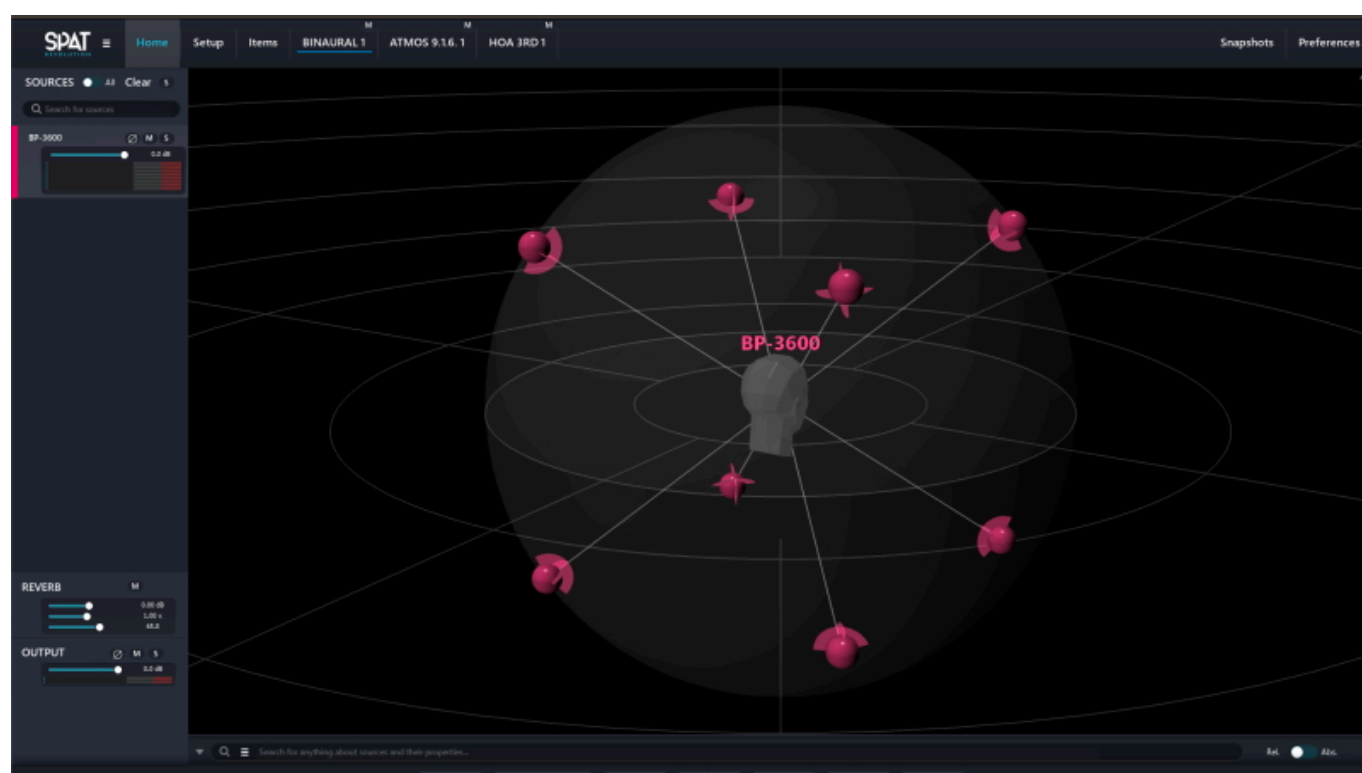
SPAT REVOLUTION ≡ Home Setup Items M BINAURAL 1 M ATMOS 9.1.6. 1 M HOA 3RD 1 Snapshots Preferences

SOURCES All Clear S

Search for sources

BP-3600 Ø M S

0.0 dB

BP-3600

REVERB M

0.00 dB

1.00 s

65.0

OUTPUT Ø M S

0.0 dB

Search for anything about sources and their properties...

Rel. Abs.